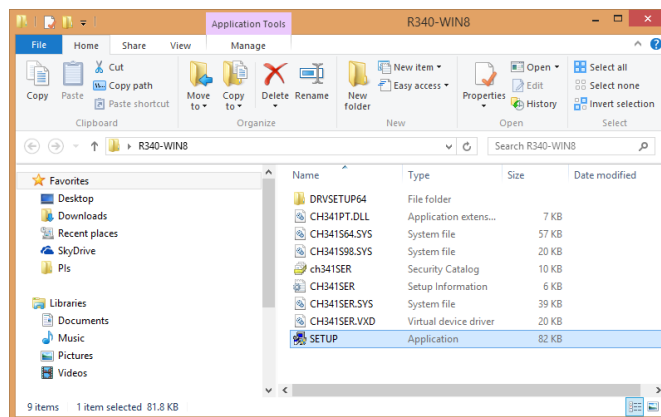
Application Tools

R340-WIN8

File | Home | Share | View | Manage

Copy | Paste | Cut | Copy path | Paste shortcut | Clipboard

Move to | Copy to | Delete | Rename | Organize

New folder | New item | Easy access | New

Properties | Open | Edit | History | Open

Select all | Select none | Invert selection | Select

R340-WIN8

Search R340-WIN8

Favorites
Desktop
Downloads
Recent places
SkyDrive
Pls

Libraries
Documents
Music
Pictures
Videos

| Name | Type | Size | Date modified |
|---|---|---|---|
| DRVSETUP64 | File folder | | |
| CH341PT.DLL | Application extens... | 7 KB | |
| CH341S64.SYS | System file | 57 KB | |
| CH341S98.SYS | System file | 20 KB | |
| ch341SER | Security Catalog | 10 KB | |
| CH341SER | Setup Information | 6 KB | |
| CH341SER.SYS | System file | 39 KB | |
| CH341SER.VXD | Virtual device driver | 20 KB | |
| SETUP | Application | 82 KB | |

9 items | 1 item selected 81.8 KB